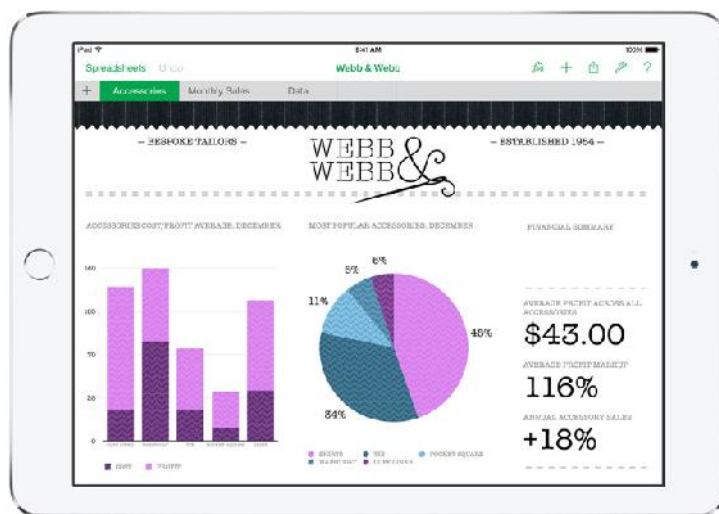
iPad
9:41 AM
100%
Spreadsheets Undo
Webb & Webb
+
Accessories
Monthly Sales
Data

— BESPOKE TAILORS —
WEBB
WEBB
&
— ESTABLISHED 1964 —

ACCESSORIES COST, PROFIT AVERAGE, DECEMBER

140
105
70
35
0

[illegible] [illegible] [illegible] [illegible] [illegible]

COST PROFIT

MOST POPULAR ACCESSORIES, DECEMBER

6%
5%
11%
45%
34%

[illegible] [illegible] POCKET SQUARE
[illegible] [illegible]

FINANCIAL SUMMARY

AVERAGE PROFIT ACROSS ALL ACCESSORIES
$43.00
AVERAGE PROFIT MARKUP
116%
ANNUAL ACCESSORY SALES
+18%